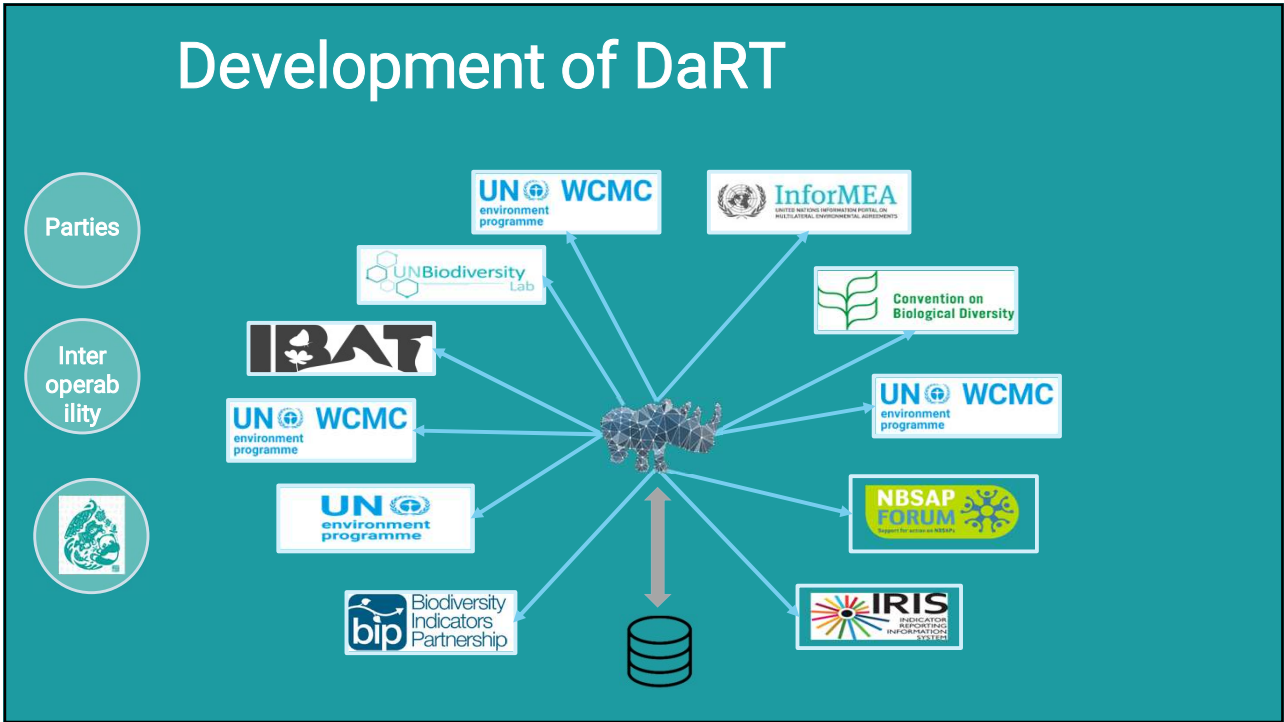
Development of DaRT

Parties

Inter operab ility

UN environment programme WCMC

InforMEA
UNITED NATIONS INFORMATION PORTAL ON MULTILATERAL ENVIRONMENTAL AGREEMENTS

UNBiodiversity Lab

Convention on Biological Diversity

IBAT

UN environment programme WCMC

UN environment programme WCMC

UN environment programme

NBSAP FORUM
Support for action on NBSAPs

bip Biodiversity Indicators Partnership

IRIS
INDICATOR REPORTING INFORMATION SYSTEM